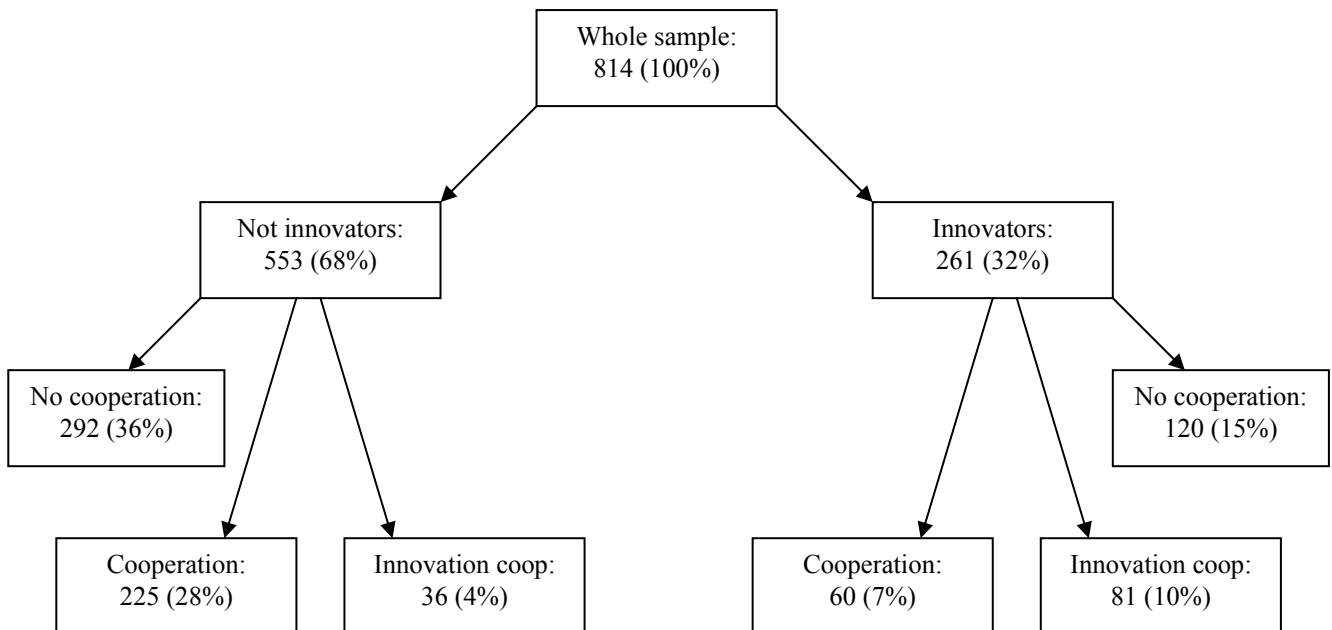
Whole sample:
814 (100%)

Not innovators:
553 (68%)

Innovators:
261 (32%)

No cooperation:
292 (36%)

No cooperation:
120 (15%)

Cooperation:
225 (28%)

Innovation coop:
36 (4%)

Cooperation:
60 (7%)

Innovation coop:
81 (10%)